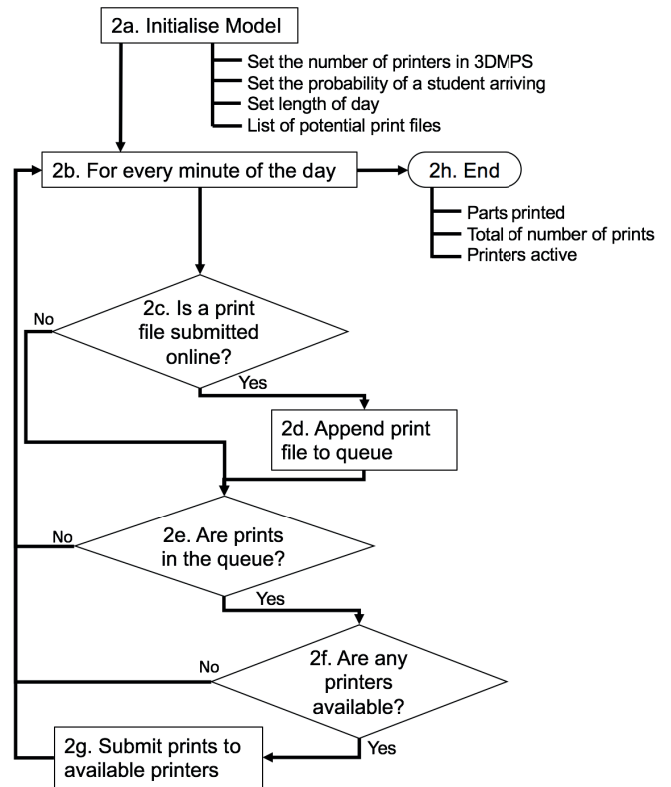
2a. Initialise Model

Set the number of printers in 3DMPS
Set the probability of a student arriving
Set length of day
List of potential print files

2b. For every minute of the day

2h. End

Parts printed
Total of number of prints
Printers active

2c. Is a print file submitted online?

No

Yes

2d. Append print file to queue

2e. Are prints in the queue?

No

Yes

2f. Are any printers available?

No

Yes

2g. Submit prints to available printers